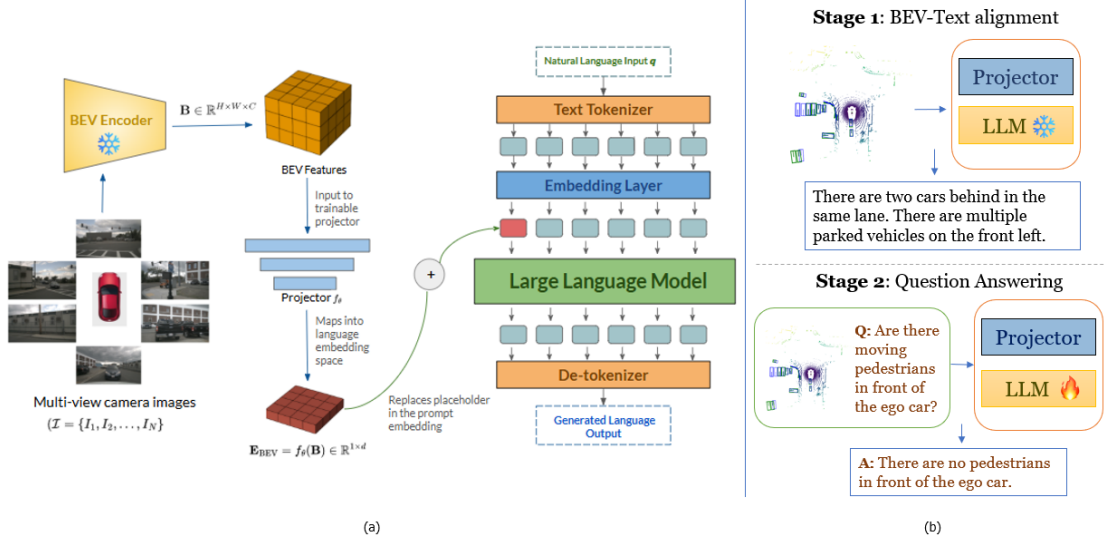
BEV Encoder

$\mathbf{B} \in \mathbb{R}^{H \times W \times C}$

BEV Features

Input to trainable projector

Projector $f_\theta$

Maps into language embedding space

$\mathbf{E}_{\text{BEV}} = f_\theta(\mathbf{B}) \in \mathbb{R}^{1 \times d}$

Replaces placeholder in the prompt embedding

Multi-view camera images
$(\mathcal{I} = \{I_1, I_2, \ldots, I_N\}$

+

Natural Language Input $q$

Text Tokenizer

Embedding Layer

Large Language Model

De-tokenizer

Generated Language Output

(a)

Stage 1: BEV-Text alignment

Projector

LLM

There are two cars behind in the same lane. There are multiple parked vehicles on the front left.

Stage 2: Question Answering

Q: Are there moving pedestrians in front of the ego car?

Projector

LLM

A: There are no pedestrians in front of the ego car.

(b)